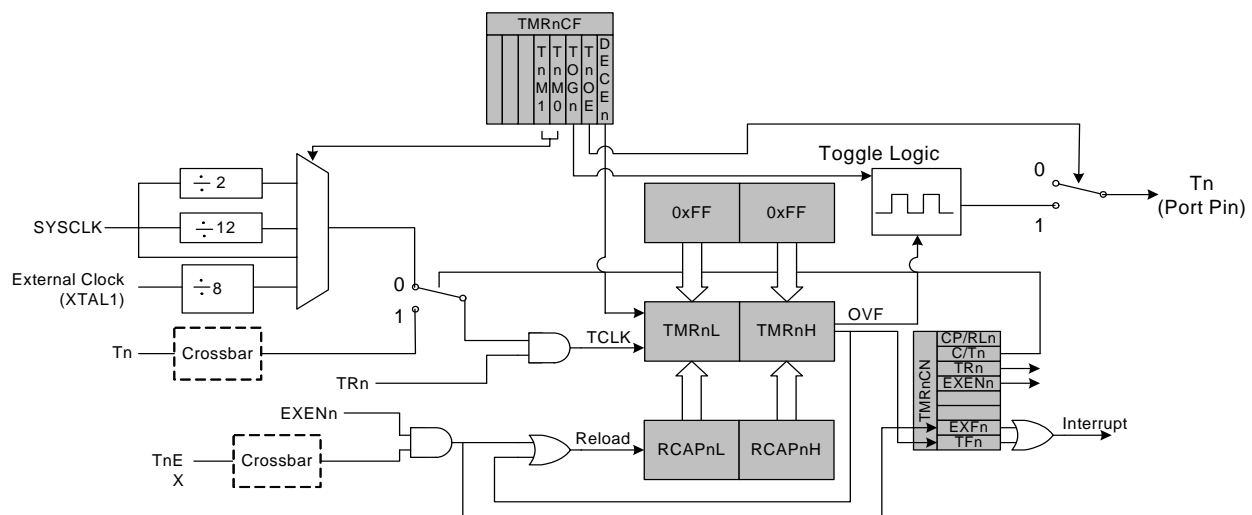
TMRnCF

T n M 1
T n M 0
T O G n
T n O E
D E C E n

Toggle Logic

0
1

Tn (Port Pin)

$\div$ 2

SYSCLK

$\div$ 12

External Clock (XTAL1)

$\div$ 8

0xFF
0xFF

0
1

Tn

Crossbar

TCLK

TMRnL
TMRnH

OVF

TRn

EXENn

TnEX

Crossbar

Reload

RCAPnL
RCAPnH

TMRnCN

CP/RLn
C/Tn
TRn
EXENn

EXFn
TFn

Interrupt